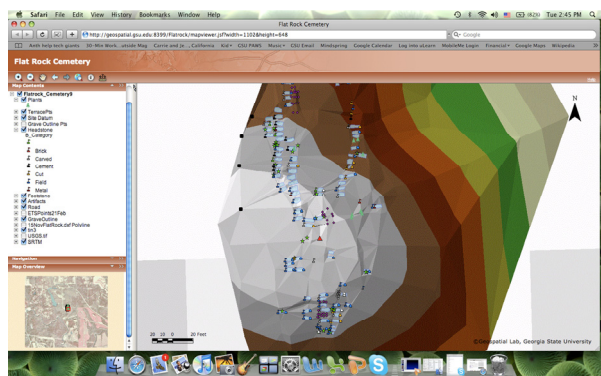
Safari File Edit View History Bookmarks Window Help

Flat Rock Cemetery

Tue 2:45 PM

http://geospatial.gsu.edu:8399/Flatrock/mapviewer.jsf?width=1102&height=648

Google

Arch help tech giants 3D: Mini Work...utside Mag Carrie and Je...California Xie CSU PAWS Music CSU Email Mindspring Google Calendar Log into uLearn MobileMe Login Financial Google Maps Wikipedia

Flat Rock Cemetery

Map Contents

Flatrock_Cemetery9
Plants
TerracePts
Site Datum
Grave Outline Pts
Headstone
_Category
Brick
Carved
Lemers
Cut
Field
Metal
Fieldstones
Artifacts
Road
ETSPoints21Feb
GraveOutline
1StoryFlatRock.dxf Polyline
tin3
USGS.tif
SRTM

Navigation

Map Overview

N

20 10 0 20 Feet

©Geospatial Lab, Georgia State University